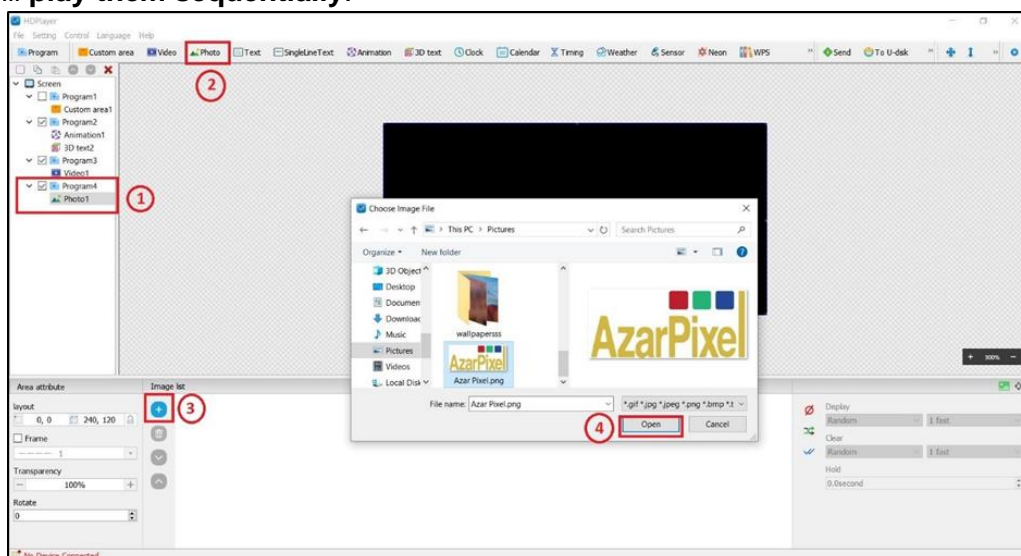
... play them sequentially.

HDPlayer
File Setting Control Language Help
Program Custom area Video Photo Text SingleLineText Animation 3D text Clock Calendar Timing Weather Sensor Neon WPS Send To U-disk

Screen
Program1
Custom area1
Program2
Animation1
3D text2
Program3
Video1
Program4
Photo1

1
2

Choose Image File
This PC > Pictures
Search Pictures
Organize New folder
3D Object
Desktop
Documen
Downloa
Music
Pictures
Videos
Local Disk
wallpapersss
Azar Pixel.png
AzarPixel
AzarPixel
File name: Azar Pixel.png
*.gif *.jpg *.jpeg *.png *.bmp *.t
Open
Cancel

3
4

Area attribute
Image list
layout
0, 0
240, 120
Frame
1
Transparency
100%
Rotate
0

Display
Random
1 fast
Clear
Random
1 fast
Hold
0.0second

300%

No Device Connected